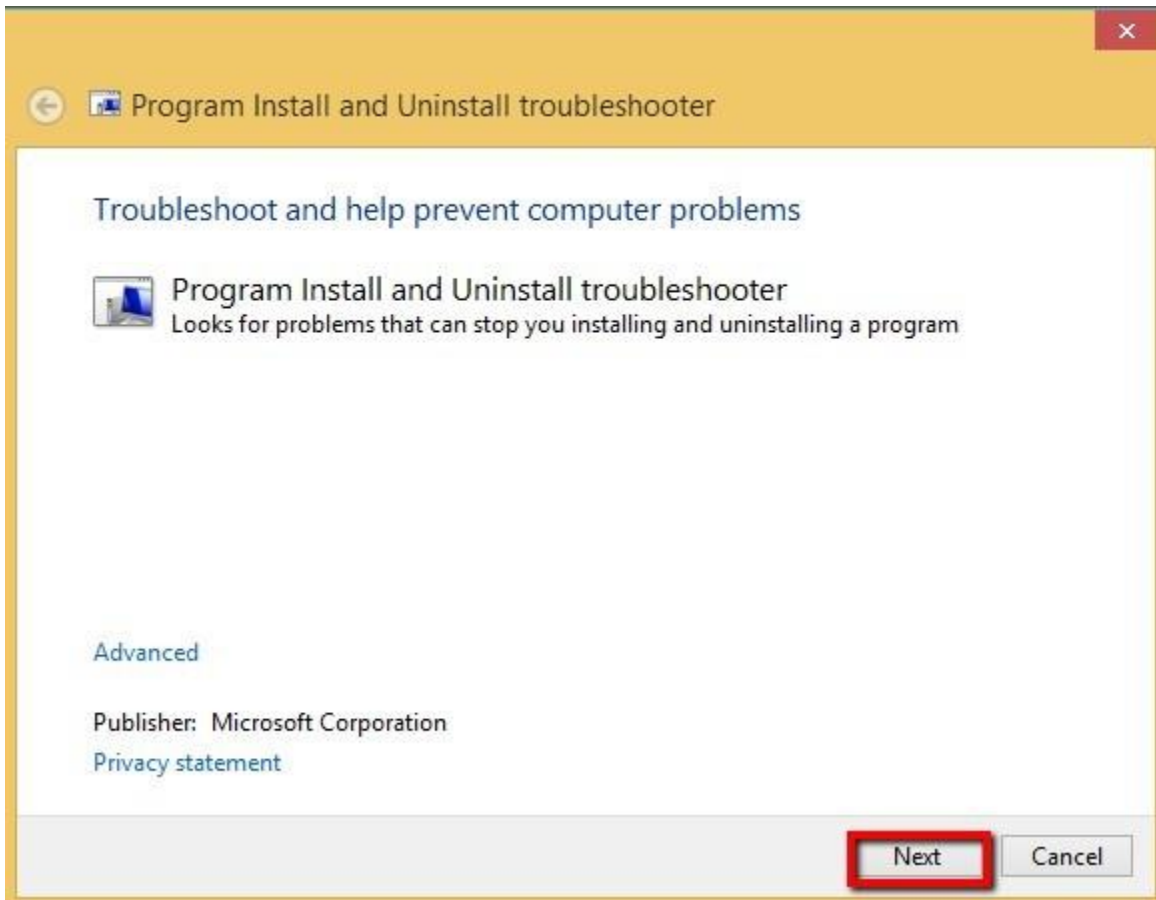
Program Install and Uninstall troubleshooter

Troubleshoot and help prevent computer problems

Program Install and Uninstall troubleshooter
Looks for problems that can stop you installing and uninstalling a program

Advanced

Publisher: Microsoft Corporation
Privacy statement

Next Cancel